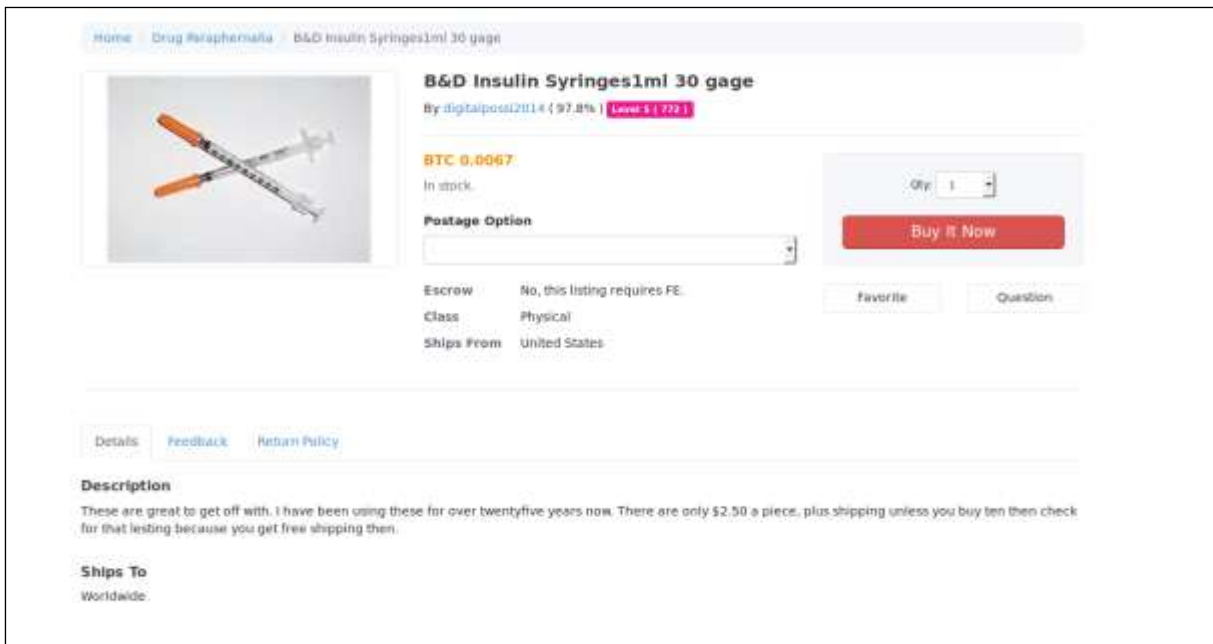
Home / Drug Paraphernalia / B&D Insulin Syringes1ml 30 gage

B&D Insulin Syringes1ml 30 gage

By digitalpost2014 ( 97.8% ) Level 5 ( 772 )

BTC 0.0067

In stock.

Postage Option

Qty 1

Buy It Now

Escrow No, this listing requires FE.
Class Physical
Ships From United States

Favorite Question

Details Feedback Return Policy

Description

These are great to get off with. I have been using these for over twentyfive years now. There are only $2.50 a piece, plus shipping unless you buy ten then check for that lesting because you get free shipping then.

Ships To

Worldwide.